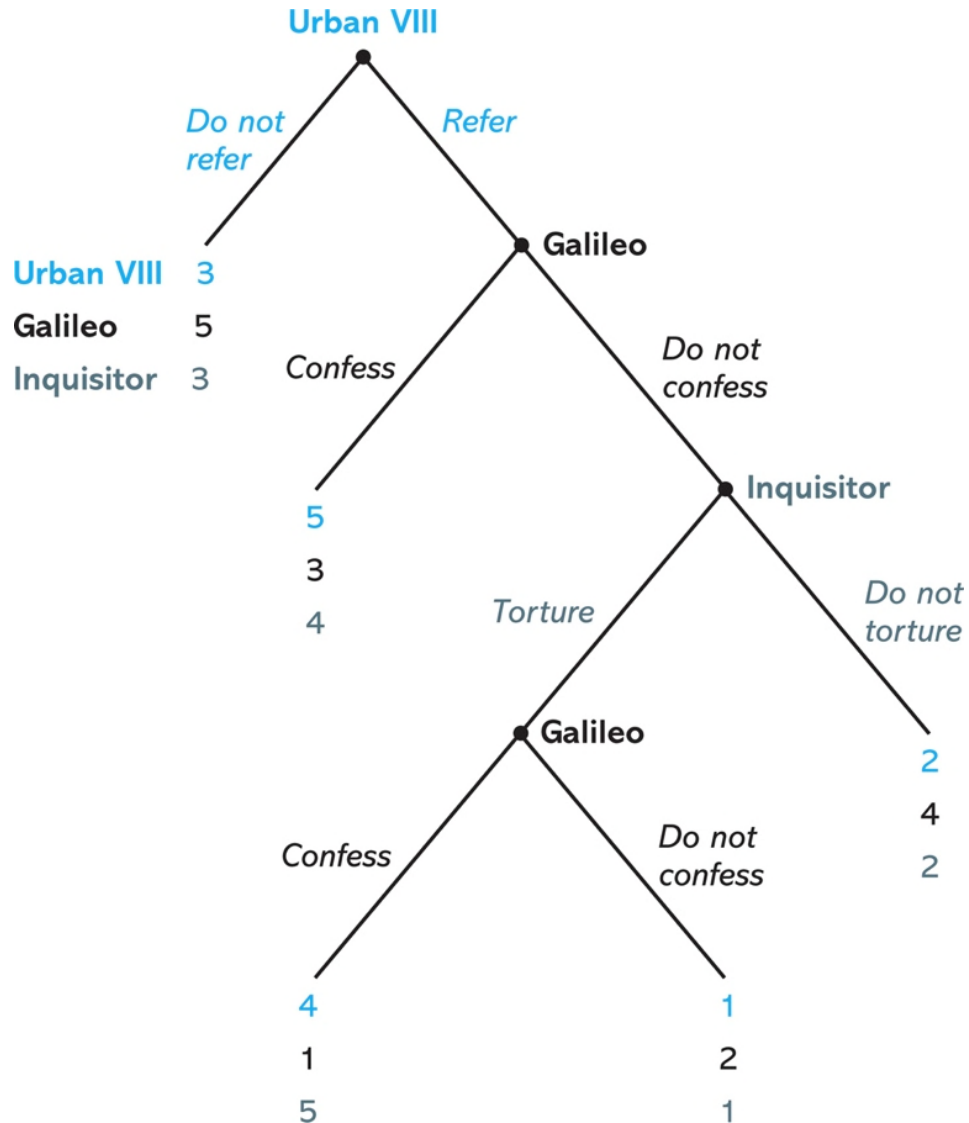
Urban VIII

Do not refer

Refer

Urban VIII 3
Galileo 5
Inquisitor 3

Galileo

Confess

Do not confess

5
3
4

Inquisitor

Torture

Do not torture

Galileo

2
4
2

Confess

Do not confess

4
1
5

1
2
1